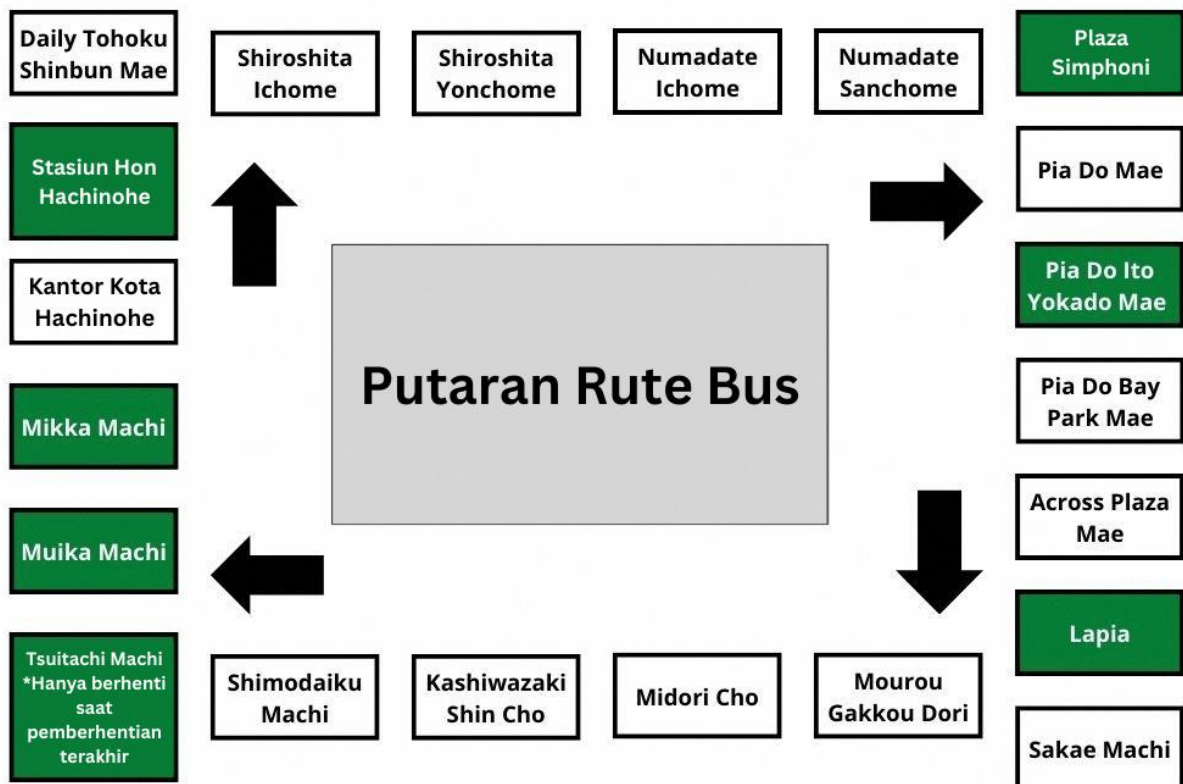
Daily Tohoku Shinbun Mae

Shiroshita Ichome

Shiroshita Yonchome

Numadate Ichome

Numadate Sanchome

Plaza Simphoni

Stasiun Hon Hachinohe

Pia Do Mae

Pia Do Ito Yokado Mae

Kantor Kota Hachinohe

Putaran Rute Bus

Pia Do Bay Park Mae

Mikka Machi

Across Plaza Mae

Muika Machi

Lapia

Tsuitachi Machi *Hanya berhenti saat pemberhentian terakhir

Shimodaiku Machi

Kashiwazaki Shin Cho

Midori Cho

Mourou Gakkou Dori

Sakae Machi